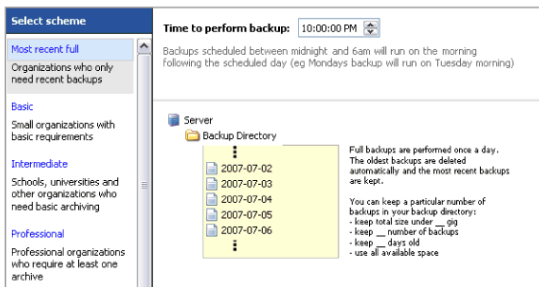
Select scheme

Most recent full
Organizations who only need recent backups

Basic
Small organizations with basic requirements

Intermediate
Schools, universities and other organizations who need basic archiving

Professional
Professional organizations who require at least one archive

Time to perform backup: 10:00:00 PM

Backups scheduled between midnight and 6am will run on the morning following the scheduled day (eg Mondays backup will run on Tuesday morning)

Server
Backup Directory
2007-07-02
2007-07-03
2007-07-04
2007-07-05
2007-07-06

Full backups are performed once a day. The oldest backups are deleted automatically and the most recent backups are kept.

You can keep a particular number of backups in your backup directory:
- keep total size under __ gig
- keep __ number of backups
- keep __ days old
- use all available space